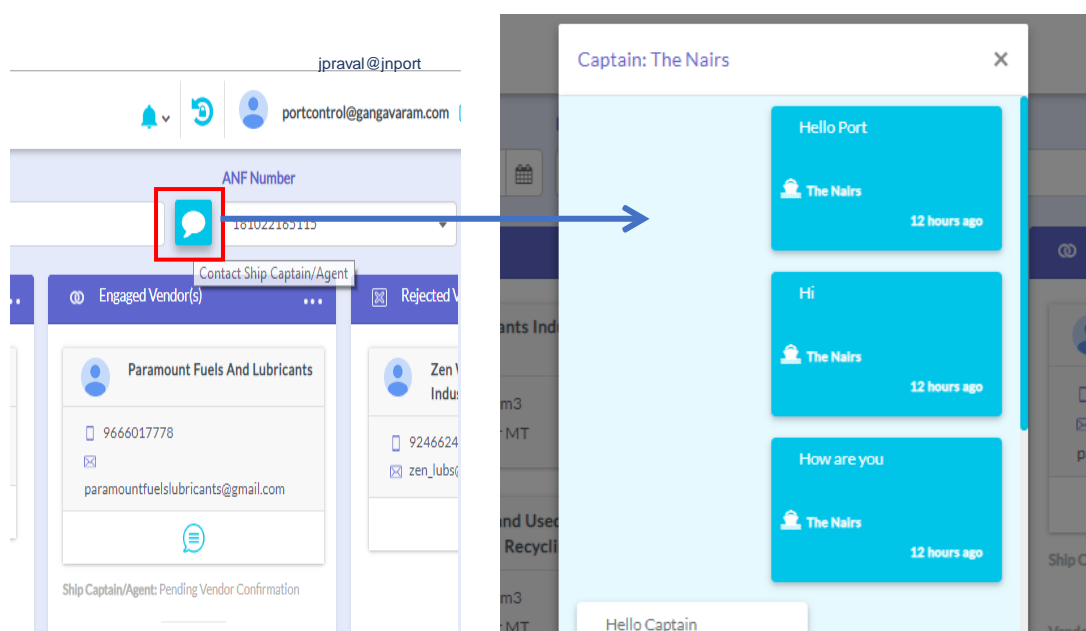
jpraval@jnport

portcontrol@gangavaram.com

ANF Number

181022165115

Contact Ship Captain/Agent

Engaged Vendor(s)

Rejected V

Paramount Fuels And Lubricants

9666017778

paramountfuelslubricants@gmail.com

Ship Captain/Agent: Pending Vendor Confirmation

Zen V Indu

92466624

zen_lubs(

ants Indu

m3

MT

nd Used Recycli

m3

MT

Ship C

Captain: The Nairs

Hello Port

The Nairs

12 hours ago

Hi

The Nairs

12 hours ago

How are you

The Nairs

12 hours ago

Hello Captain